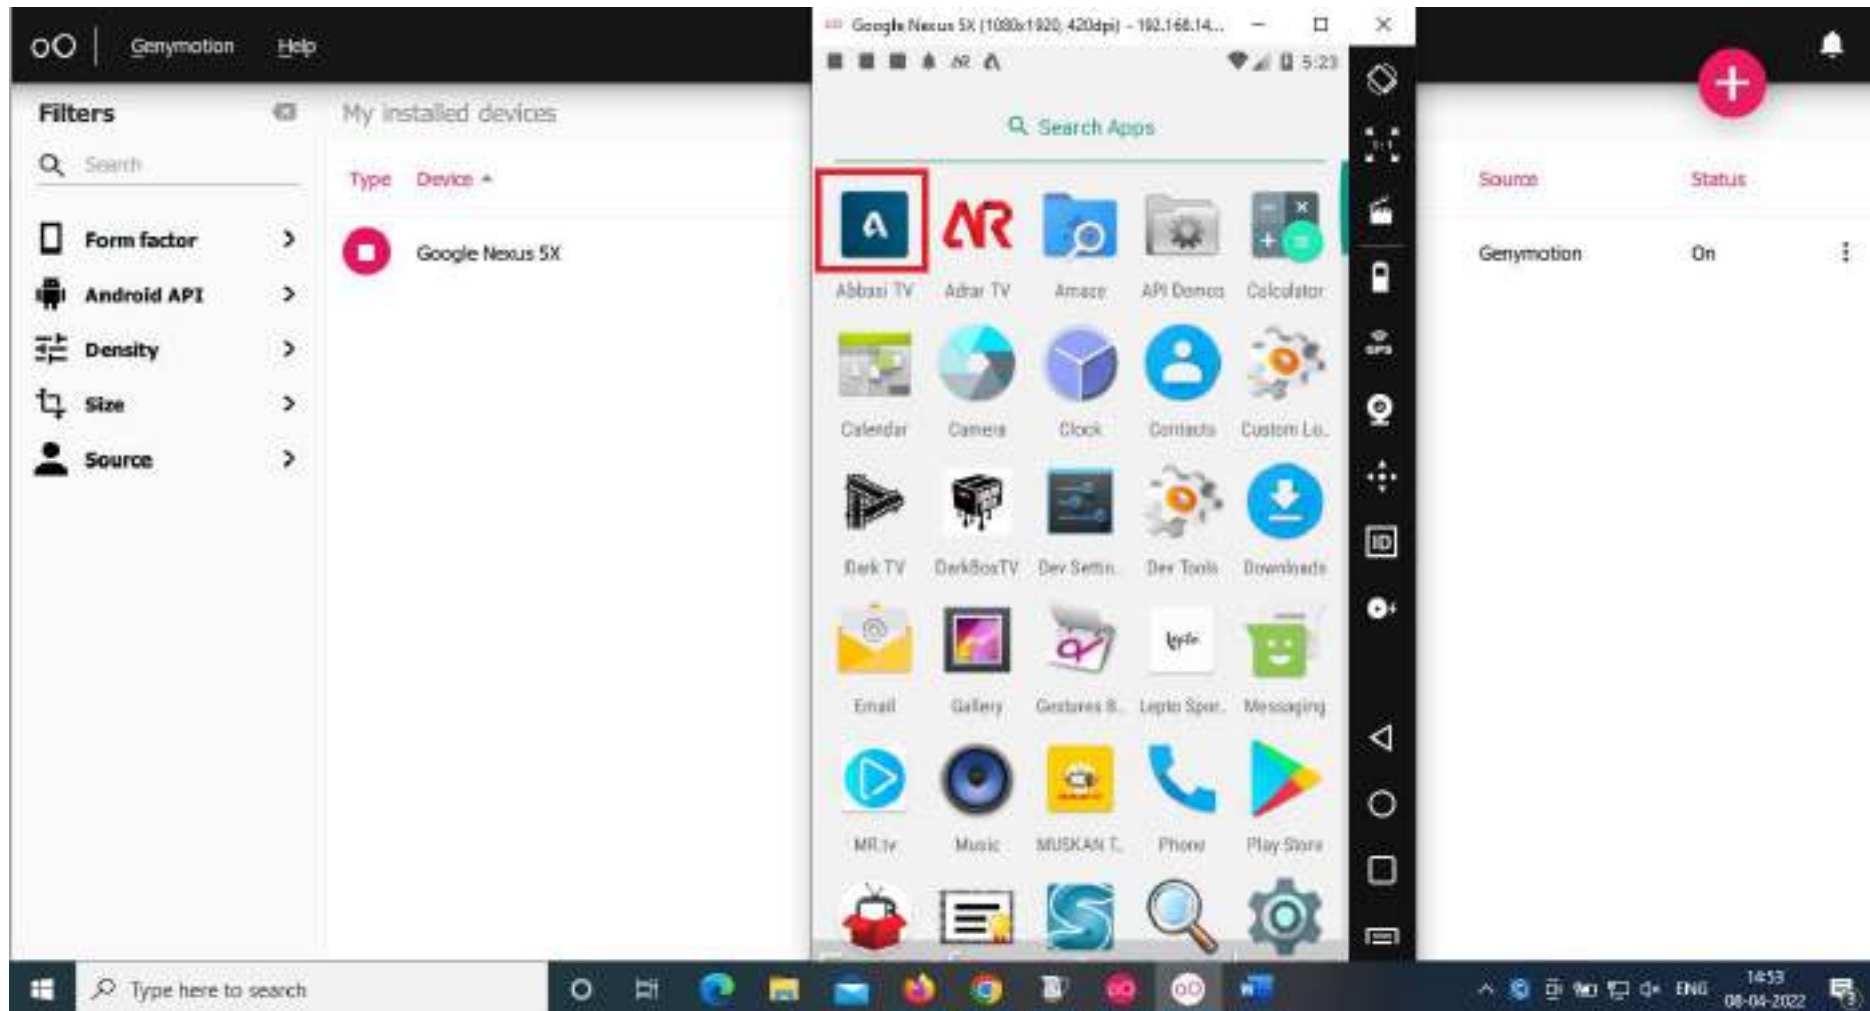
oO Genymotion Help

Filters

Search

Form factor >

Android API >

Density >

Size >

Source >

My installed devices

Type Device

Google Nexus 5X

Google Nexus 5X (1080x1920, 420dpi) - 192.168.14...

5:23

Search Apps

Abbasi TV Adrar TV Amaze API Demos Calculator

Calendar Camera Clock Contacts Custom Lo..

Dark TV DarkBoxTV Dev Settin.. Dev Tools Downloads

Email Gallery Gestures B.. Lepto Spor.. Messaging

MR.tv Music MUSKAN T.. Phone Play Store

ID

Source Status

Genymotion On

Type here to search

ENG 14:53 08-04-2022